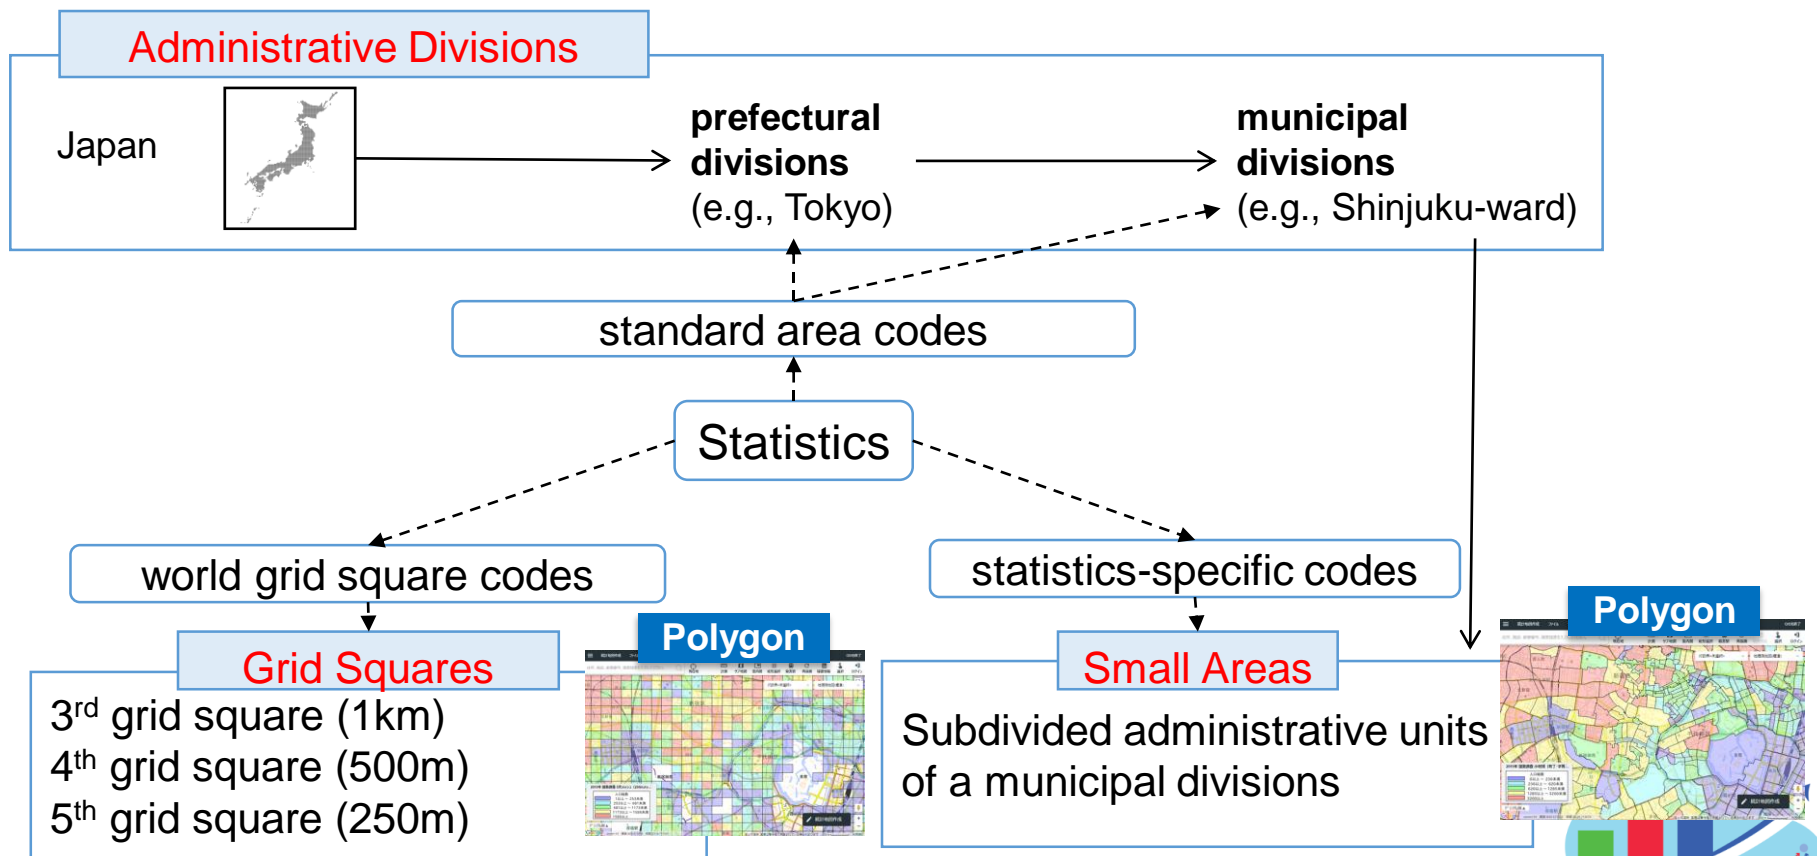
Administrative Divisions

Japan

prefectural divisions (e.g., Tokyo)

municipal divisions (e.g., Shinjuku-ward)

standard area codes

Statistics

world grid square codes

statistics-specific codes

Grid Squares

Polygon

$3^{rd}$ grid square (1km)
$4^{th}$ grid square (500m)
$5^{th}$ grid square (250m)

Small Areas

Polygon

Subdivided administrative units of a municipal divisions